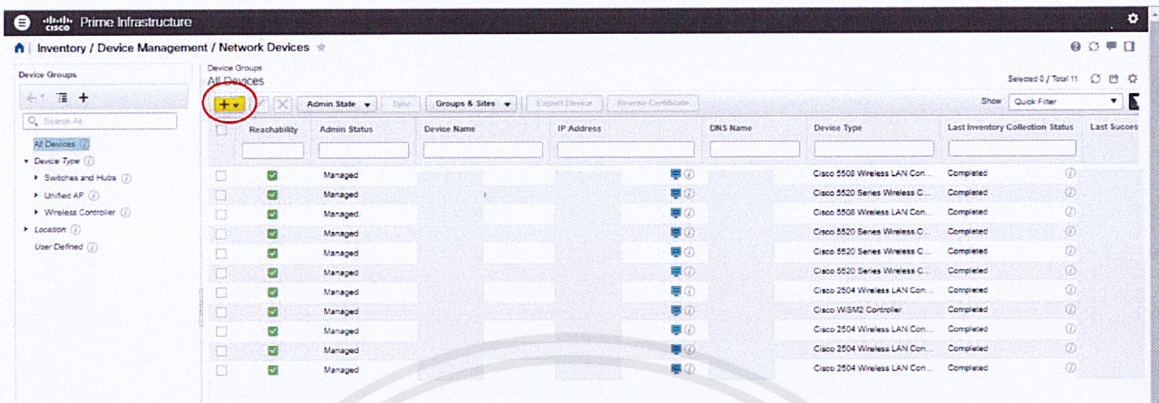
cisco Prime Infrastructure

Inventory / Device Management / Network Devices

Device Groups

Search All

All Devices
Device Type
Switches and Hubs
Unified AP
Wireless Controller
Location
User Defined

Device Groups
All Devices

Selected 0 / Total 11

Admin State | Sync | Groups & Sites | Export Device | Reverse Certificate

Show Quick Filter

| | Reachability | Admin Status | Device Name | IP Address | DNS Name | Device Type | Last Inventory Collection Status | Last Succes |
|---|---|---|---|---|---|---|---|---|
| | | Managed | | | | Cisco 5508 Wireless LAN Con... | Completed | |
| | | Managed | | | | Cisco 5520 Series Wireless C... | Completed | |
| | | Managed | | | | Cisco 5508 Wireless LAN Con... | Completed | |
| | | Managed | | | | Cisco 5520 Series Wireless C... | Completed | |
| | | Managed | | | | Cisco 5520 Series Wireless C... | Completed | |
| | | Managed | | | | Cisco 5520 Series Wireless C... | Completed | |
| | | Managed | | | | Cisco 2504 Wireless LAN Con... | Completed | |
| | | Managed | | | | Cisco WiSM2 Controller | Completed | |
| | | Managed | | | | Cisco 2504 Wireless LAN Con... | Completed | |
| | | Managed | | | | Cisco 2504 Wireless LAN Con... | Completed | |
| | | Managed | | | | Cisco 2504 Wireless LAN Con... | Completed | |